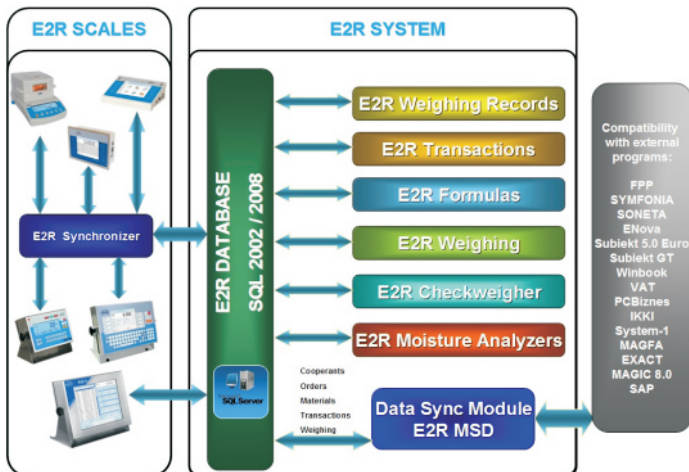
E2R SCALES

E2R SYSTEM

E2R Synchronizer

E2R DATABASE
SQL 2002 / 2008

SQLServer

E2R Weighing Records

E2R Transactions

E2R Formulas

E2R Weighing

E2R Checkweigher

E2R Moisture Analyzers

Cooperants
Orders
Materials
Transactions
Weighing

Data Sync Module
E2R MSD

Compatibility with external programs:

FPP
SYMFONIA
SONETA
ENova
Subiekt 5.0 Euro
Subiekt GT
Winbook
VAT
PCBiznes
IKKI
System-1
MAGFA
EXACT
MAGIC 8.0
SAP